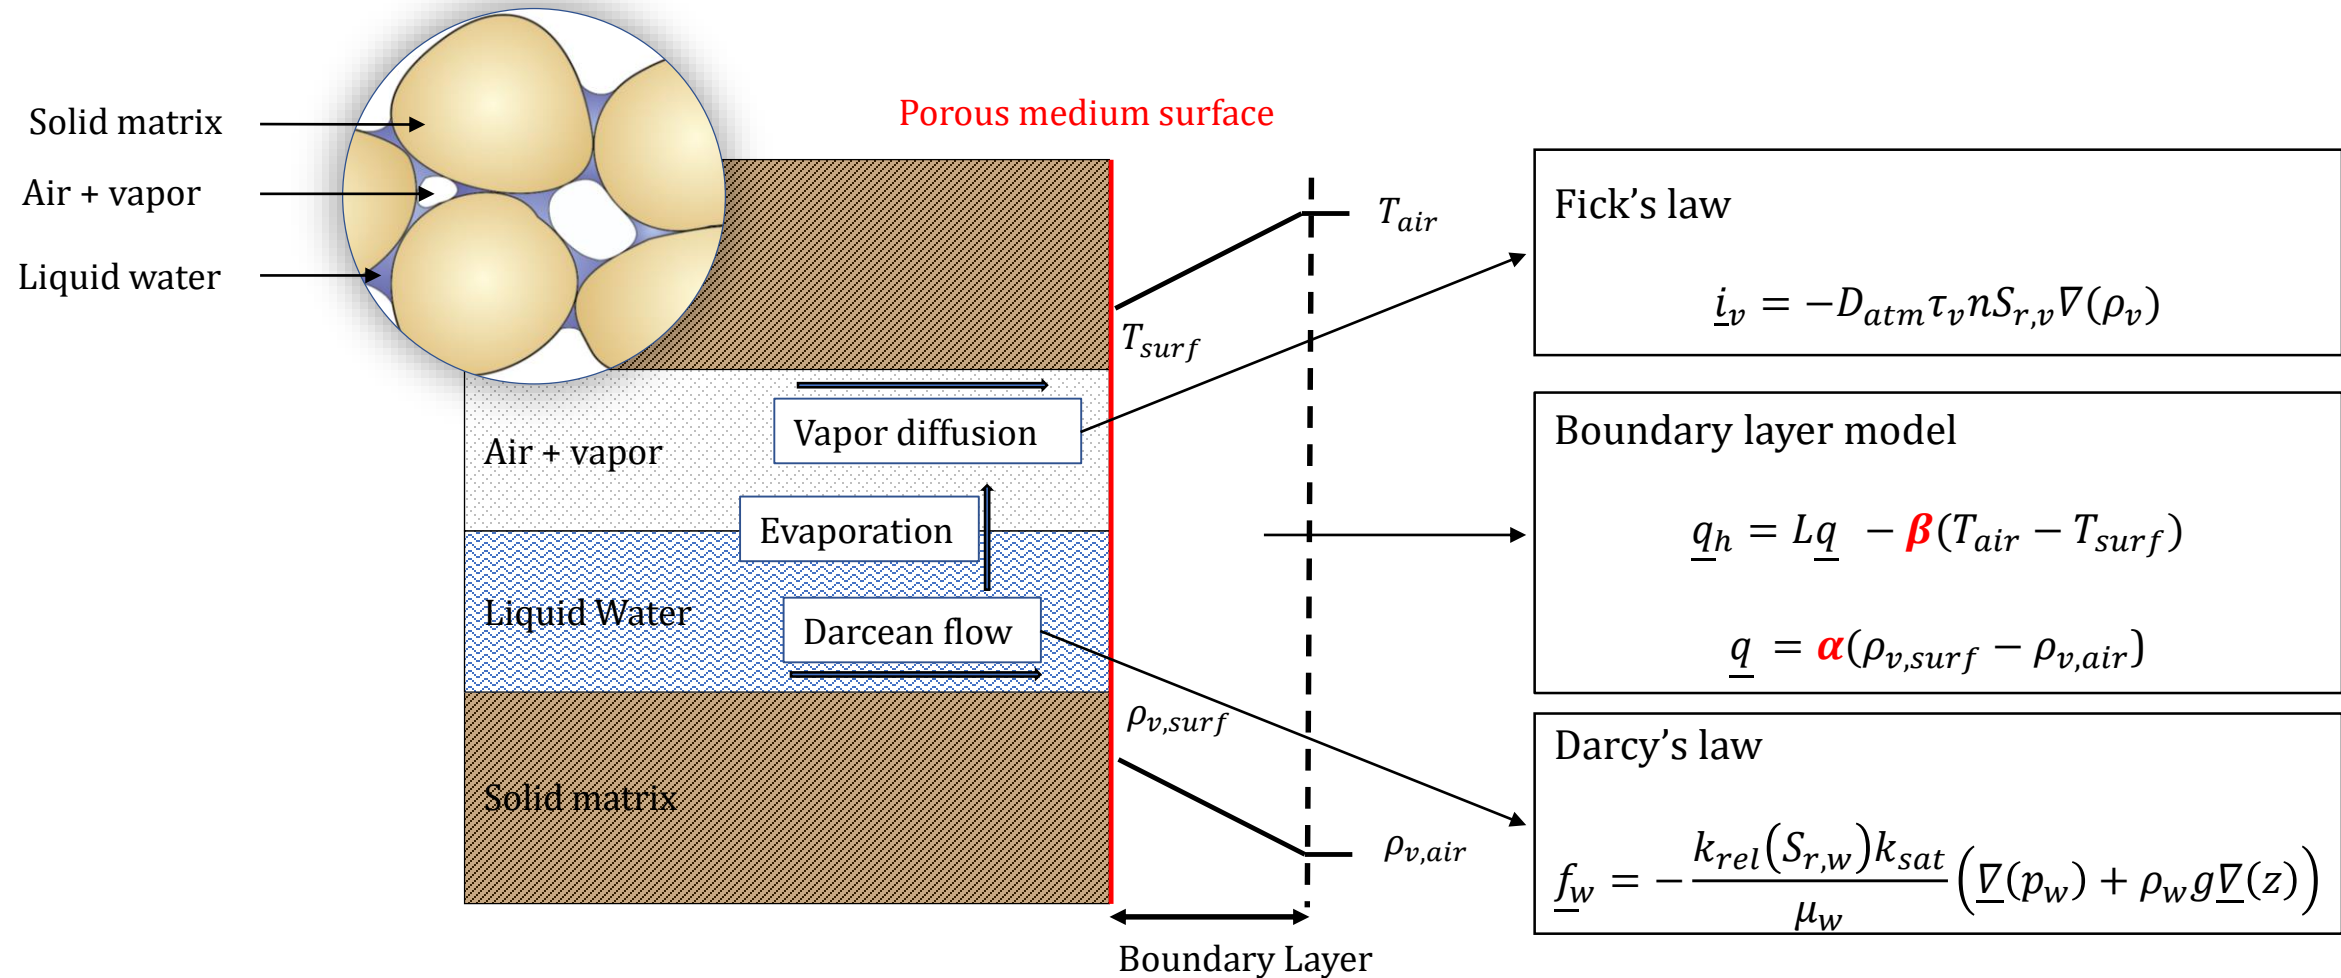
Solid matrix

Air + vapor

Liquid water

Porous medium surface

$T_{air}$

$T_{surf}$

Air + vapor

Vapor diffusion

Evaporation

Liquid Water

Darcean flow

$\rho_{v,surf}$

Solid matrix

$\rho_{v,air}$

Boundary Layer

Fick's law

$\underline{i}_v = -D_{atm}\tau_v n S_{r,v} \nabla(\rho_v)$

Boundary layer model

$\underline{q}_h = L\underline{q} - \boldsymbol{\beta}(T_{air} - T_{surf})$

$\underline{q} = \boldsymbol{\alpha}(\rho_{v,surf} - \rho_{v,air})$

Darcy's law

$\underline{f}_w = -\frac{k_{rel}(S_{r,w})k_{sat}}{\mu_w}\left(\underline{\nabla}(p_w) + \rho_w g \underline{\nabla}(z)\right)$